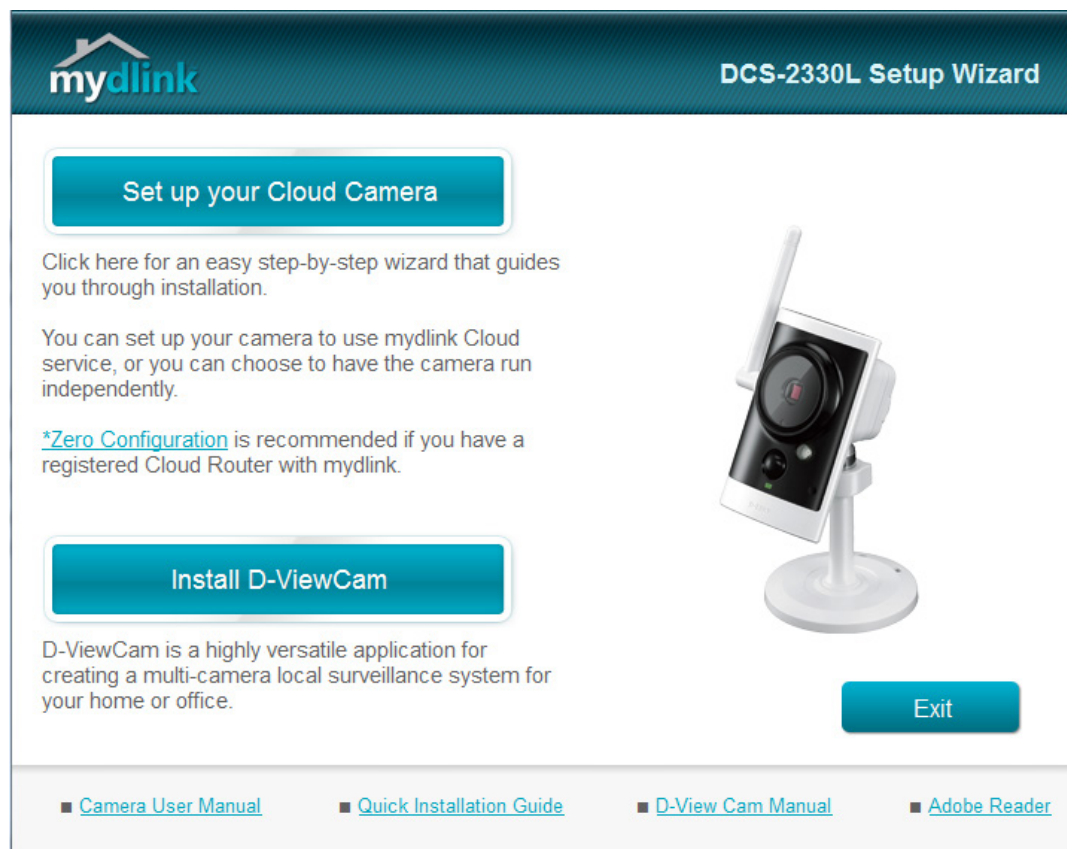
mydlink

DCS-2330L Setup Wizard

Set up your Cloud Camera

Click here for an easy step-by-step wizard that guides you through installation.

You can set up your camera to use mydlink Cloud service, or you can choose to have the camera run independently.

*Zero Configuration is recommended if you have a registered Cloud Router with mydlink.

Install D-ViewCam

D-ViewCam is a highly versatile application for creating a multi-camera local surveillance system for your home or office.

Exit

Camera User Manual

Quick Installation Guide

D-View Cam Manual

Adobe Reader